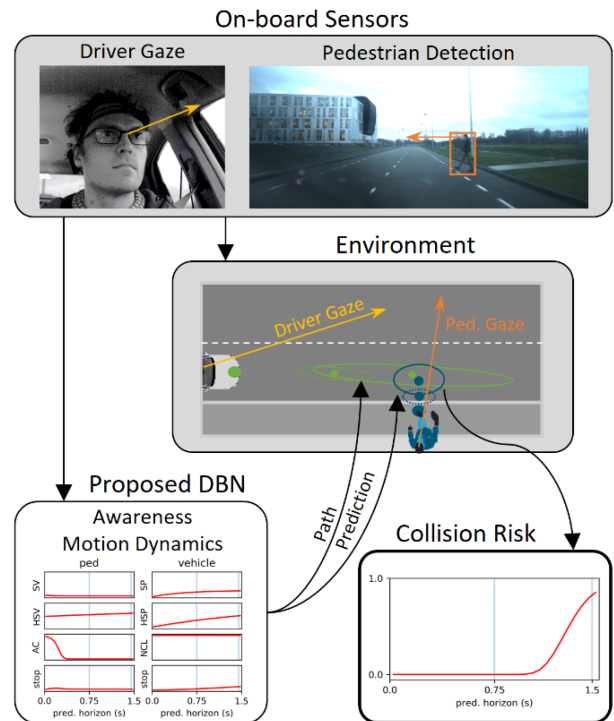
On-board Sensors

Driver Gaze

Pedestrian Detection

Environment

Driver Gaze

Ped. Gaze

Proposed DBN

Awareness

Motion Dynamics

ped

vehicle

SV

HSV

AC

stop

SP

HSP

NCL

stop

0.0

0.75

1.5

pred. horizon (s)

0.0

0.75

1.5

pred. horizon (s)

Path Prediction

Collision Risk

1.0

0.0

0.0

0.75

1.5

pred. horizon (s)